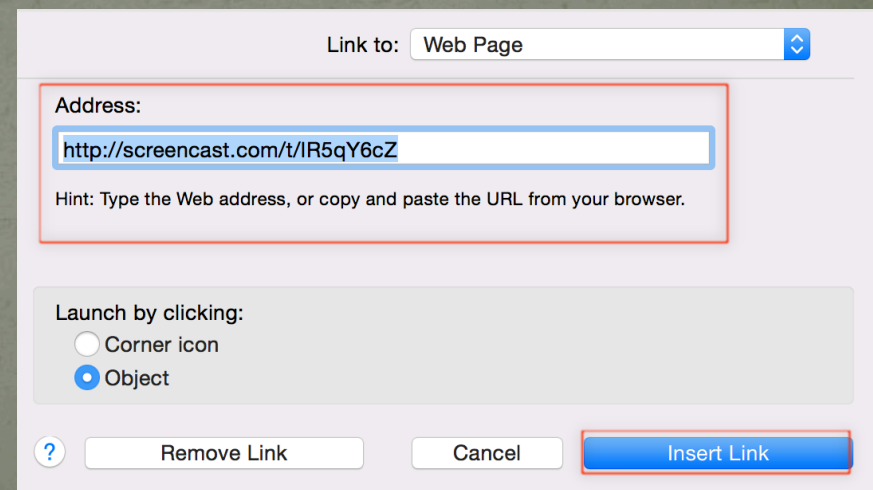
Link to: Web Page

Address:

http://screencast.com/t/lR5qY6cZ

Hint: Type the Web address, or copy and paste the URL from your browser.

Launch by clicking:

Corner icon

Object

?

Remove Link

Cancel

Insert Link